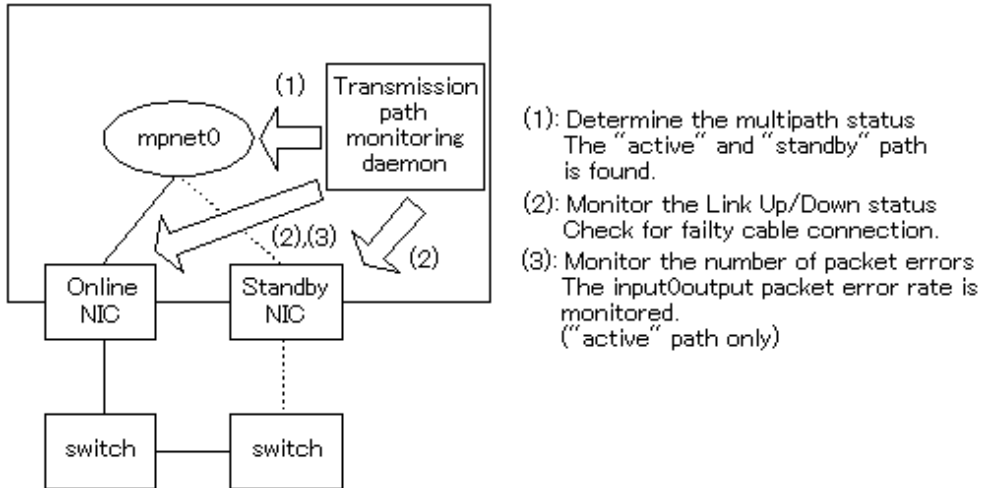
(1)

Transmission path monitoring daemon

mpnet0

(2),(3)

(2)

Online NIC

Standby NIC

switch

switch

(1): Determine the multipath status
The "active" and "standby" path is found.

(2): Monitor the Link Up/Down status
Check for failty cable connection.

(3): Monitor the number of packet errors
The input0output packet error rate is monitored.
("active" path only)